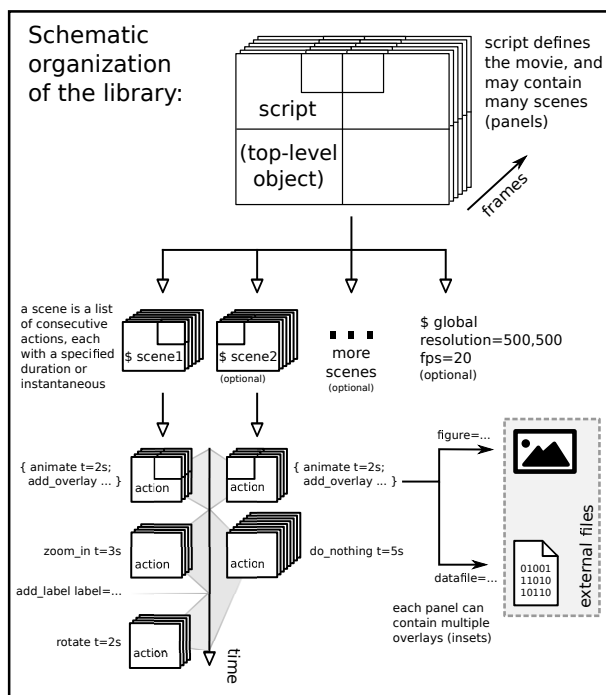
Schematic organization of the library:

script (top-level object)

script defines the movie, and may contain many scenes (panels)

frames

a scene is a list of consecutive actions, each with a specified duration or instantaneous

$ scene1

$ scene2
(optional)

■ ■ ■
more scenes
(optional)

$ global
resolution=500,500
fps=20
(optional)

{ animate t=2s; add_overlay ... }

action

zoom_in t=3s

action

add_label label=...

rotate t=2s

action

time

action

{ animate t=2s; add_overlay ... }

action

do_nothing t=5s

figure=...

datafile=...

01001
11010
10110

external files

each panel can contain multiple overlays (insets)